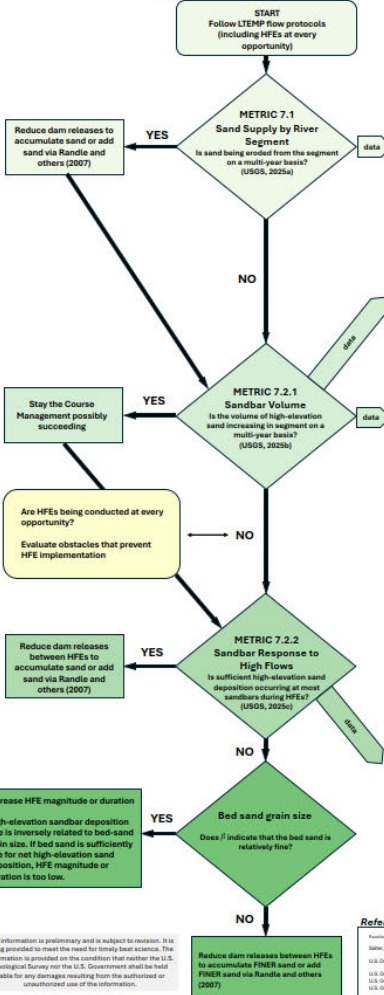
START
Follow LTEMP flow protocols (including HFEs at every opportunity)

METRIC 7.1
Sand Supply by River Segment
Is sand being eroded from the segment on a multi-year basis? (USGS, 2025a)

YES

Reduce dam releases to accumulate sand or add sand via Randle and others (2007)

data

NO

data

METRIC 7.2.1
Sandbar Volume
Is the volume of high-elevation sand increasing in segment on a multi-year basis? (USGS, 2025b)

YES

Stay the Course
Management possibly succeeding

data

Are HFEs being conducted at every opportunity?

Evaluate obstacles that prevent HFE implementation

NO

METRIC 7.2.2
Sandbar Response to High Flows
Is sufficient high-elevation sand deposition occurring at most sandbars during HFEs? (USGS, 2025c)

YES

Reduce dam releases between HFEs to accumulate sand or add sand via Randle and others (2007)

data

NO

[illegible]rease HFE magnitude or duration

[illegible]gh-elevation sandbar deposition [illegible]e is inversely related to bed-sand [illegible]in size. If bed sand is sufficiently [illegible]e for net high-elevation sand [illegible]eposition, HFE magnitude or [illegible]ation is too low.

YES

Bed sand grain size
Does β indicate that the bed sand is relatively fine?

NO

Reduce dam releases between HFEs to accumulate FINER sand or add FINER sand via Randle and others (2007)

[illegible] information is preliminary and is subject to revision. It is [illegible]g provided to meet the need for timely best science. The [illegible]ormation is provided on the condition that neither the U.S. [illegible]ological Survey nor the U.S. Government shall be held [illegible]able for any damages resulting from the authorized or unauthorized use of the information.

Refe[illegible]